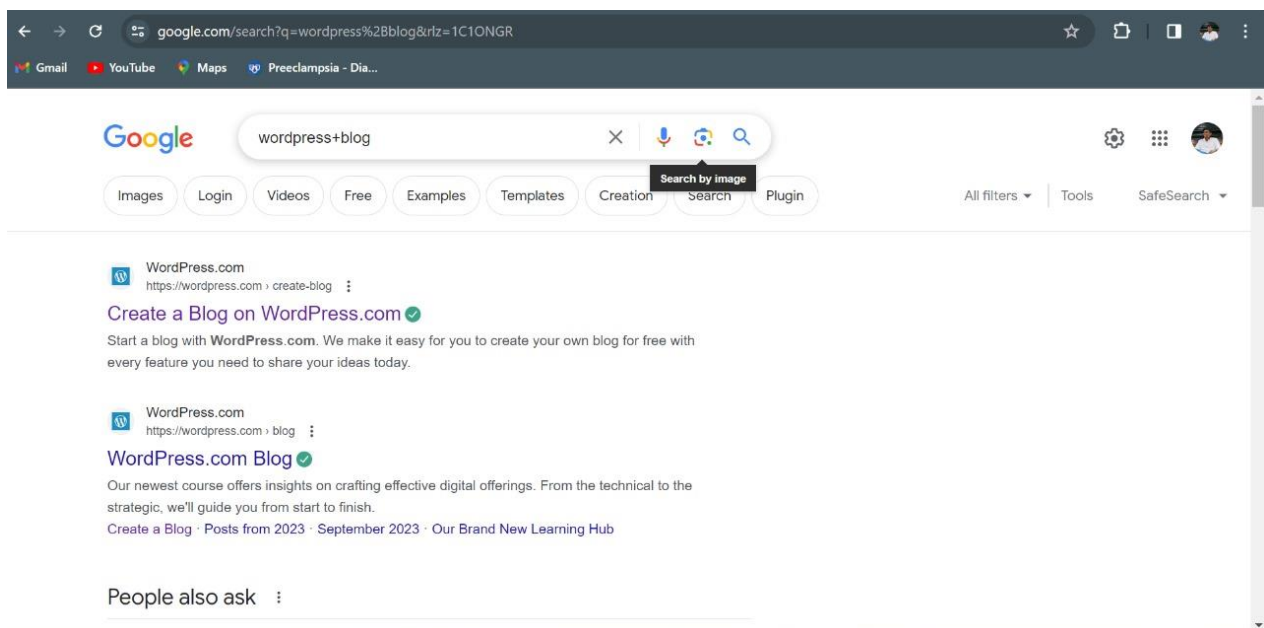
google.com/search?q=wordpress%2Bblog&rlz=1C1ONGR

Gmail YouTube Maps Preeclampsia - Dia...

Google

wordpress+blog

Search by image

Images Login Videos Free Examples Templates Creation Search Plugin

All filters Tools SafeSearch

WordPress.com
https://wordpress.com › create-blog

Create a Blog on WordPress.com

Start a blog with **WordPress.com**. We make it easy for you to create your own blog for free with every feature you need to share your ideas today.

WordPress.com
https://wordpress.com › blog

WordPress.com Blog

Our newest course offers insights on crafting effective digital offerings. From the technical to the strategic, we'll guide you from start to finish.

Create a Blog · Posts from 2023 · September 2023 · Our Brand New Learning Hub

People also ask